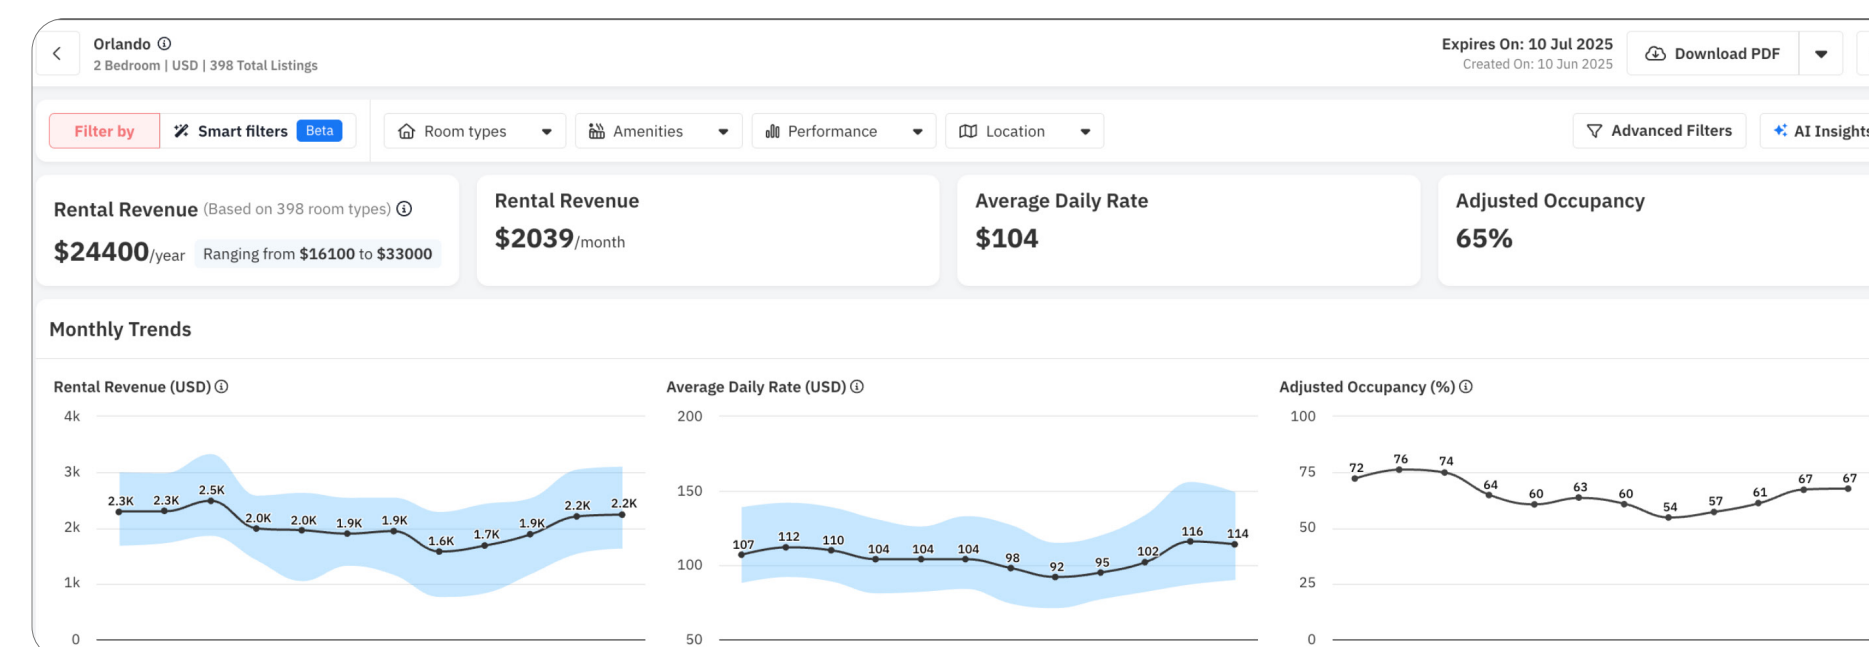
Orlando ⓘ
2 Bedroom | USD | 398 Total Listings

Expires On: 10 Jul 2025
Created On: 10 Jun 2025

Download PDF

Filter by | Smart filters Beta | Room types | Amenities | Performance | Location | Advanced Filters | AI Insight

Rental Revenue (Based on 398 room types) ⓘ
$24400/year Ranging from $16100 to $33000

Rental Revenue
$2039/month

Average Daily Rate
$104

Adjusted Occupancy
65%

Monthly Trends

Rental Revenue (USD) ⓘ
4k
3k
2k
1k
0
2.3K 2.3K 2.5K 2.0K 2.0K 1.9K 1.9K 1.6K 1.7K 1.9K 2.2K 2.2K

Average Daily Rate (USD) ⓘ
200
150
100
50
107 112 110 104 104 104 98 92 95 102 116 114

Adjusted Occupancy (%) ⓘ
100
75
50
25
0
72 76 74 64 60 63 60 54 57 61 67 67